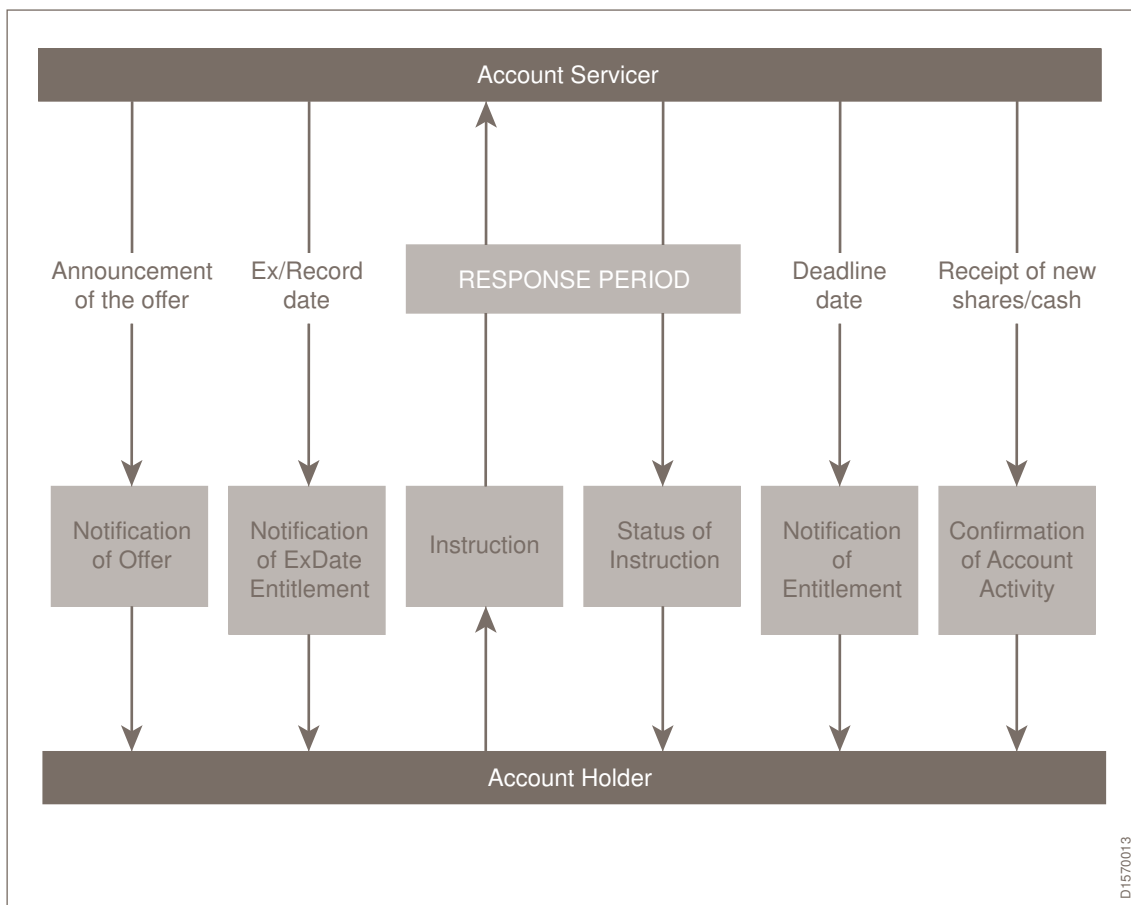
Account Servicer

Announcement of the offer

Ex/Record date

RESPONSE PERIOD

Deadline date

Receipt of new shares/cash

Notification of Offer

Notification of ExDate Entitlement

Instruction

Status of Instruction

Notification of Entitlement

Confirmation of Account Activity

Account Holder

D1570013